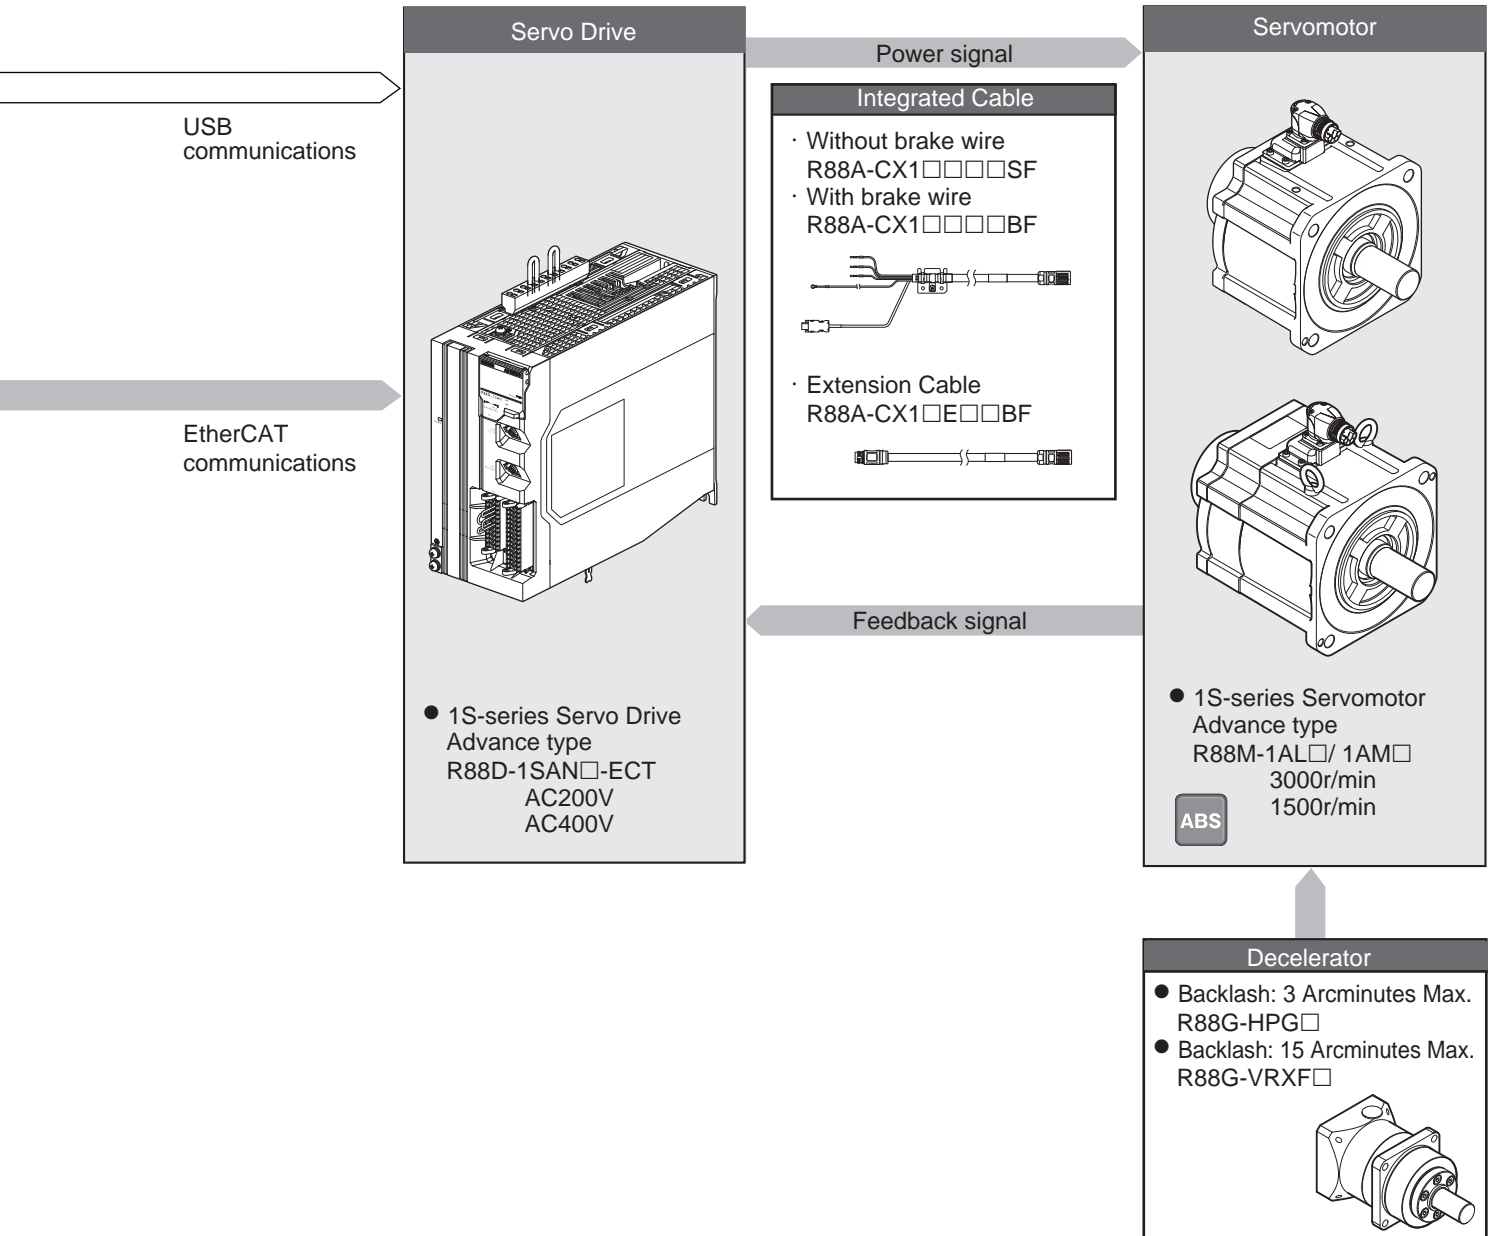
USB communications

EtherCAT communications

Servo Drive

● 1S-series Servo Drive
Advance type
R88D-1SAN□-ECT
AC200V
AC400V

Power signal

Integrated Cable

· Without brake wire
R88A-CX1□□□□SF
· With brake wire
R88A-CX1□□□□BF

· Extension Cable
R88A-CX1□E□□BF

Feedback signal

Servomotor

● 1S-series Servomotor
Advance type
R88M-1AL□/ 1AM□
3000r/min
1500r/min

ABS

Decelerator

● Backlash: 3 Arcminutes Max.
R88G-HPG□
● Backlash: 15 Arcminutes Max.
R88G-VRXF□